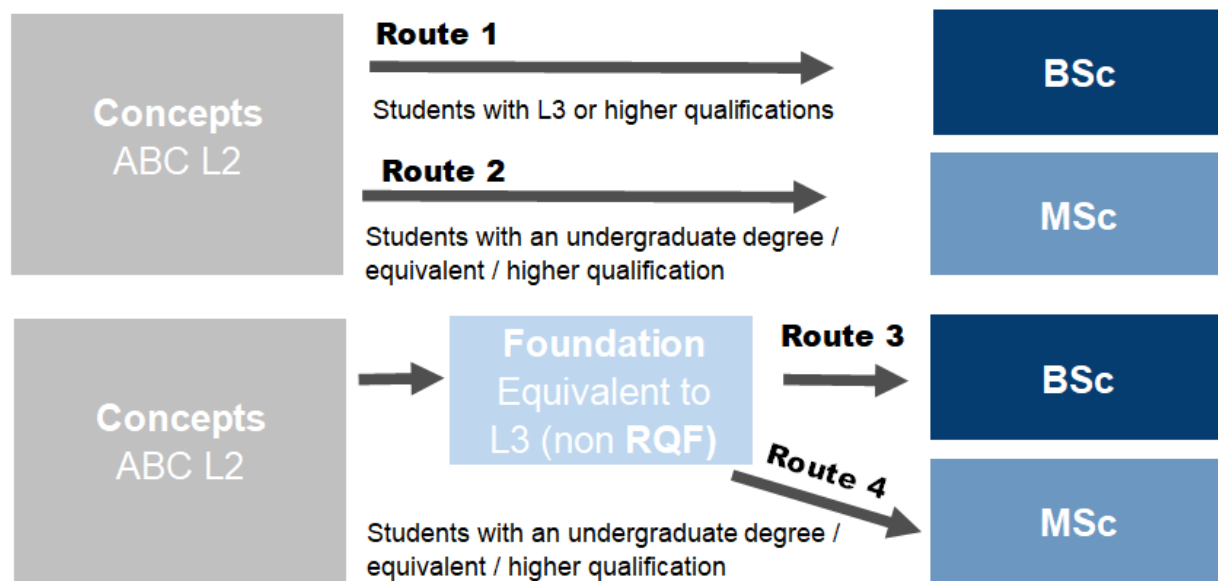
Concepts
ABC L2

Route 1

Students with L3 or higher qualifications

BSc

Route 2

Students with an undergraduate degree / equivalent / higher qualification

MSc

Concepts
ABC L2

Foundation
Equivalent to L3 (non RQF)

Route 3

BSc

Route 4

Students with an undergraduate degree / equivalent / higher qualification

MSc